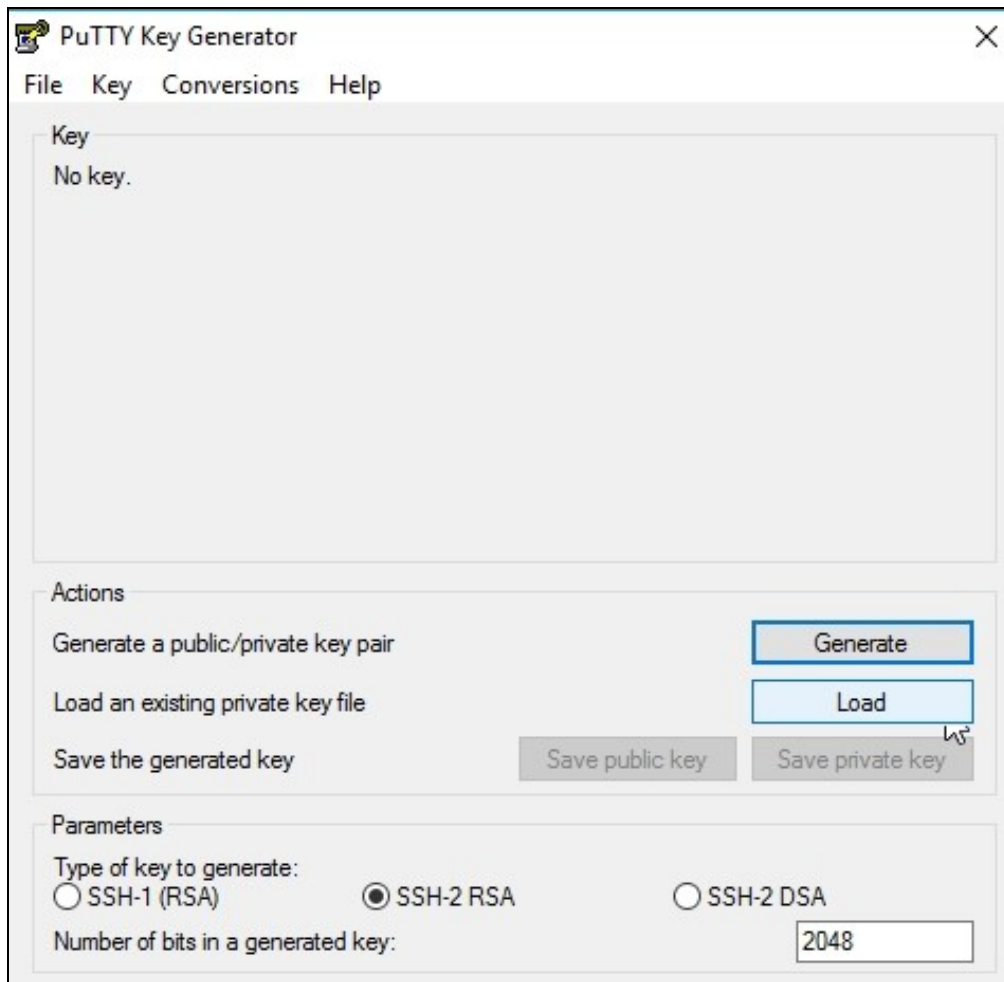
PuTTY Key Generator

File Key Conversions Help

Key

No key.

Actions

Generate a public/private key pair | Generate

Load an existing private key file | Load

Save the generated key | Save public key | Save private key

Parameters

Type of key to generate:

SSH-1 (RSA) SSH-2 RSA SSH-2 DSA

Number of bits in a generated key: 2048